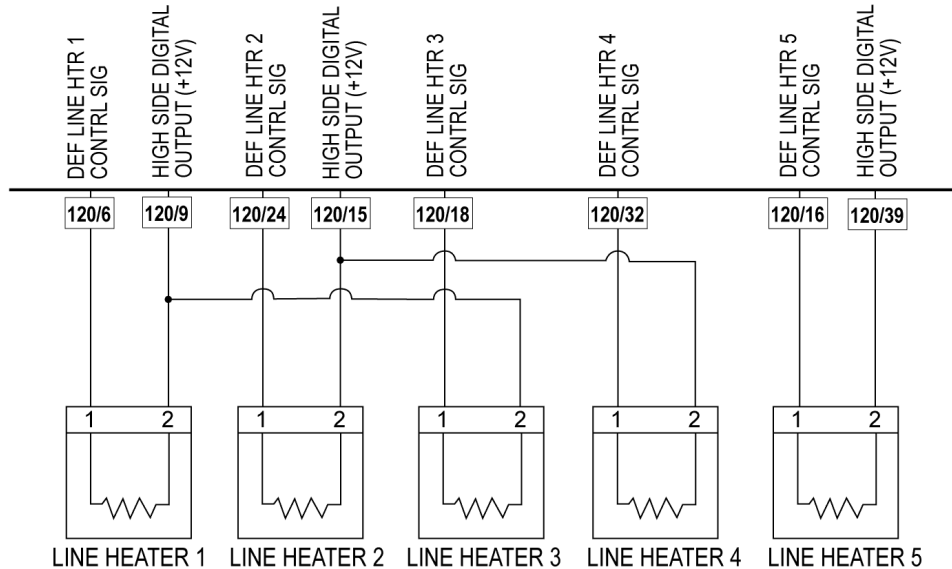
DEF LINE HTR 1 CONTRL SIG

HIGH SIDE DIGITAL OUTPUT (+12V)

DEF LINE HTR 2 CONTRL SIG

HIGH SIDE DIGITAL OUTPUT (+12V)

DEF LINE HTR 3 CONTRL SIG

DEF LINE HTR 4 CONTRL SIG

DEF LINE HTR 5 CONTRL SIG

HIGH SIDE DIGITAL OUTPUT (+12V)

120/6
120/9
120/24
120/15
120/18
120/32
120/16
120/39

1 2
1 2
1 2
1 2
1 2

LINE HEATER 1
LINE HEATER 2
LINE HEATER 3
LINE HEATER 4
LINE HEATER 5